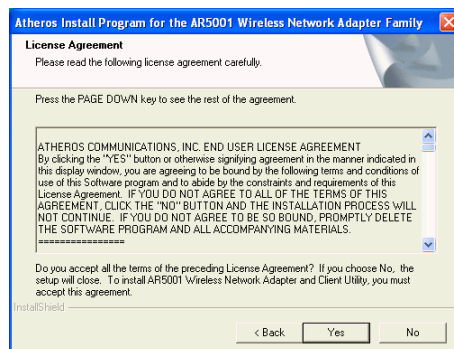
Atheros Install Program for the AR5001 Wireless Network Adapter Family

License Agreement
Please read the following license agreement carefully.

Press the PAGE DOWN key to see the rest of the agreement.

ATHEROS COMMUNICATIONS, INC. END USER LICENSE AGREEMENT
By clicking the "YES" button or otherwise signifying agreement in the manner indicated in this display window, you are agreeing to be bound by the following terms and conditions of use of this Software program and to abide by the constraints and requirements of this License Agreement. IF YOU DO NOT AGREE TO ALL OF THE TERMS OF THIS AGREEMENT, CLICK THE "NO" BUTTON AND THE INSTALLATION PROCESS WILL NOT CONTINUE. IF YOU DO NOT AGREE TO BE SO BOUND, PROMPTLY DELETE THE SOFTWARE PROGRAM AND ALL ACCOMPANYING MATERIALS.
================

Do you accept all the terms of the preceding License Agreement? If you choose No, the setup will close. To install AR5001 Wireless Network Adapter and Client Utility, you must accept this agreement.

InstallShield

< Back
Yes
No